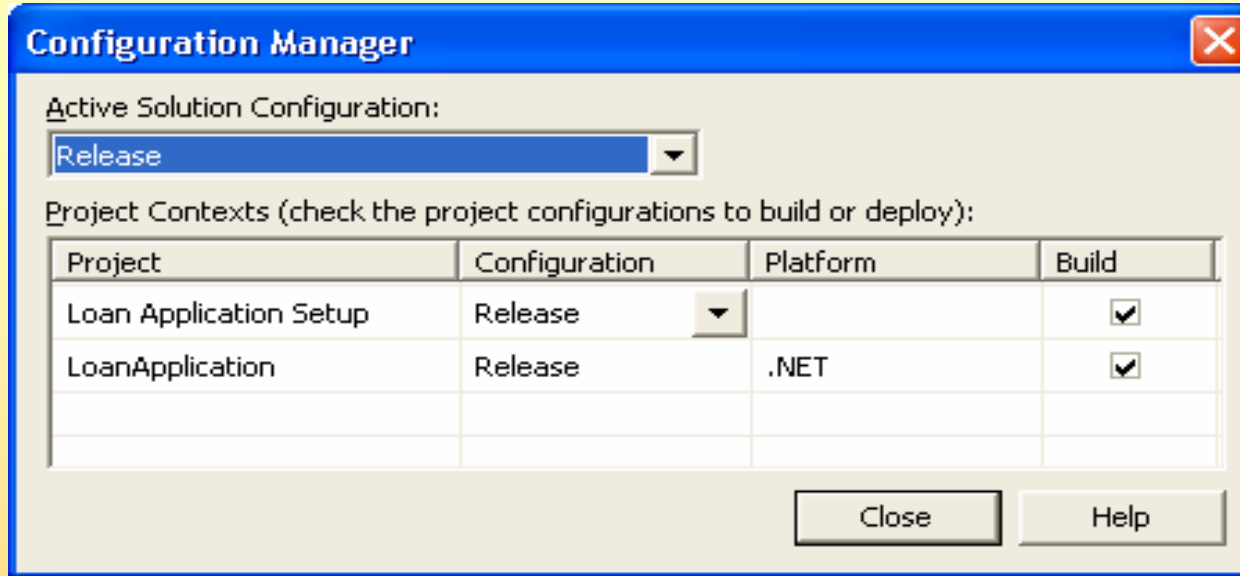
Configuration Manager

Active Solution Configuration:

Release

Project Contexts (check the project configurations to build or deploy):

| Project | Configuration | Platform | Build |
|---|---|---|---|
| Loan Application Setup | Release | | ✔ |
| LoanApplication | Release | .NET | ✔ |
| | | | |
| | | | |

Close

Help